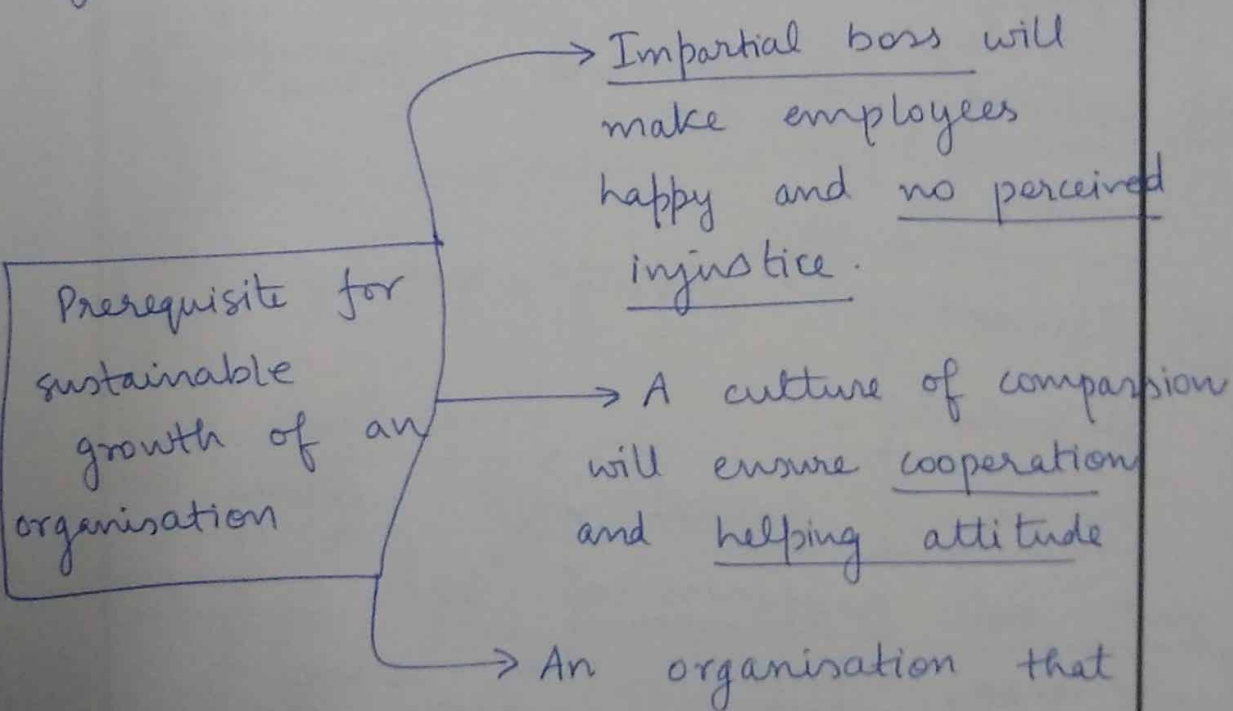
Prerequisite for sustainable growth of an organisation

Impartial boss will make employees happy and no perceived injustice.

A culture of compassion will ensure cooperation and helping attitude

An organisation that